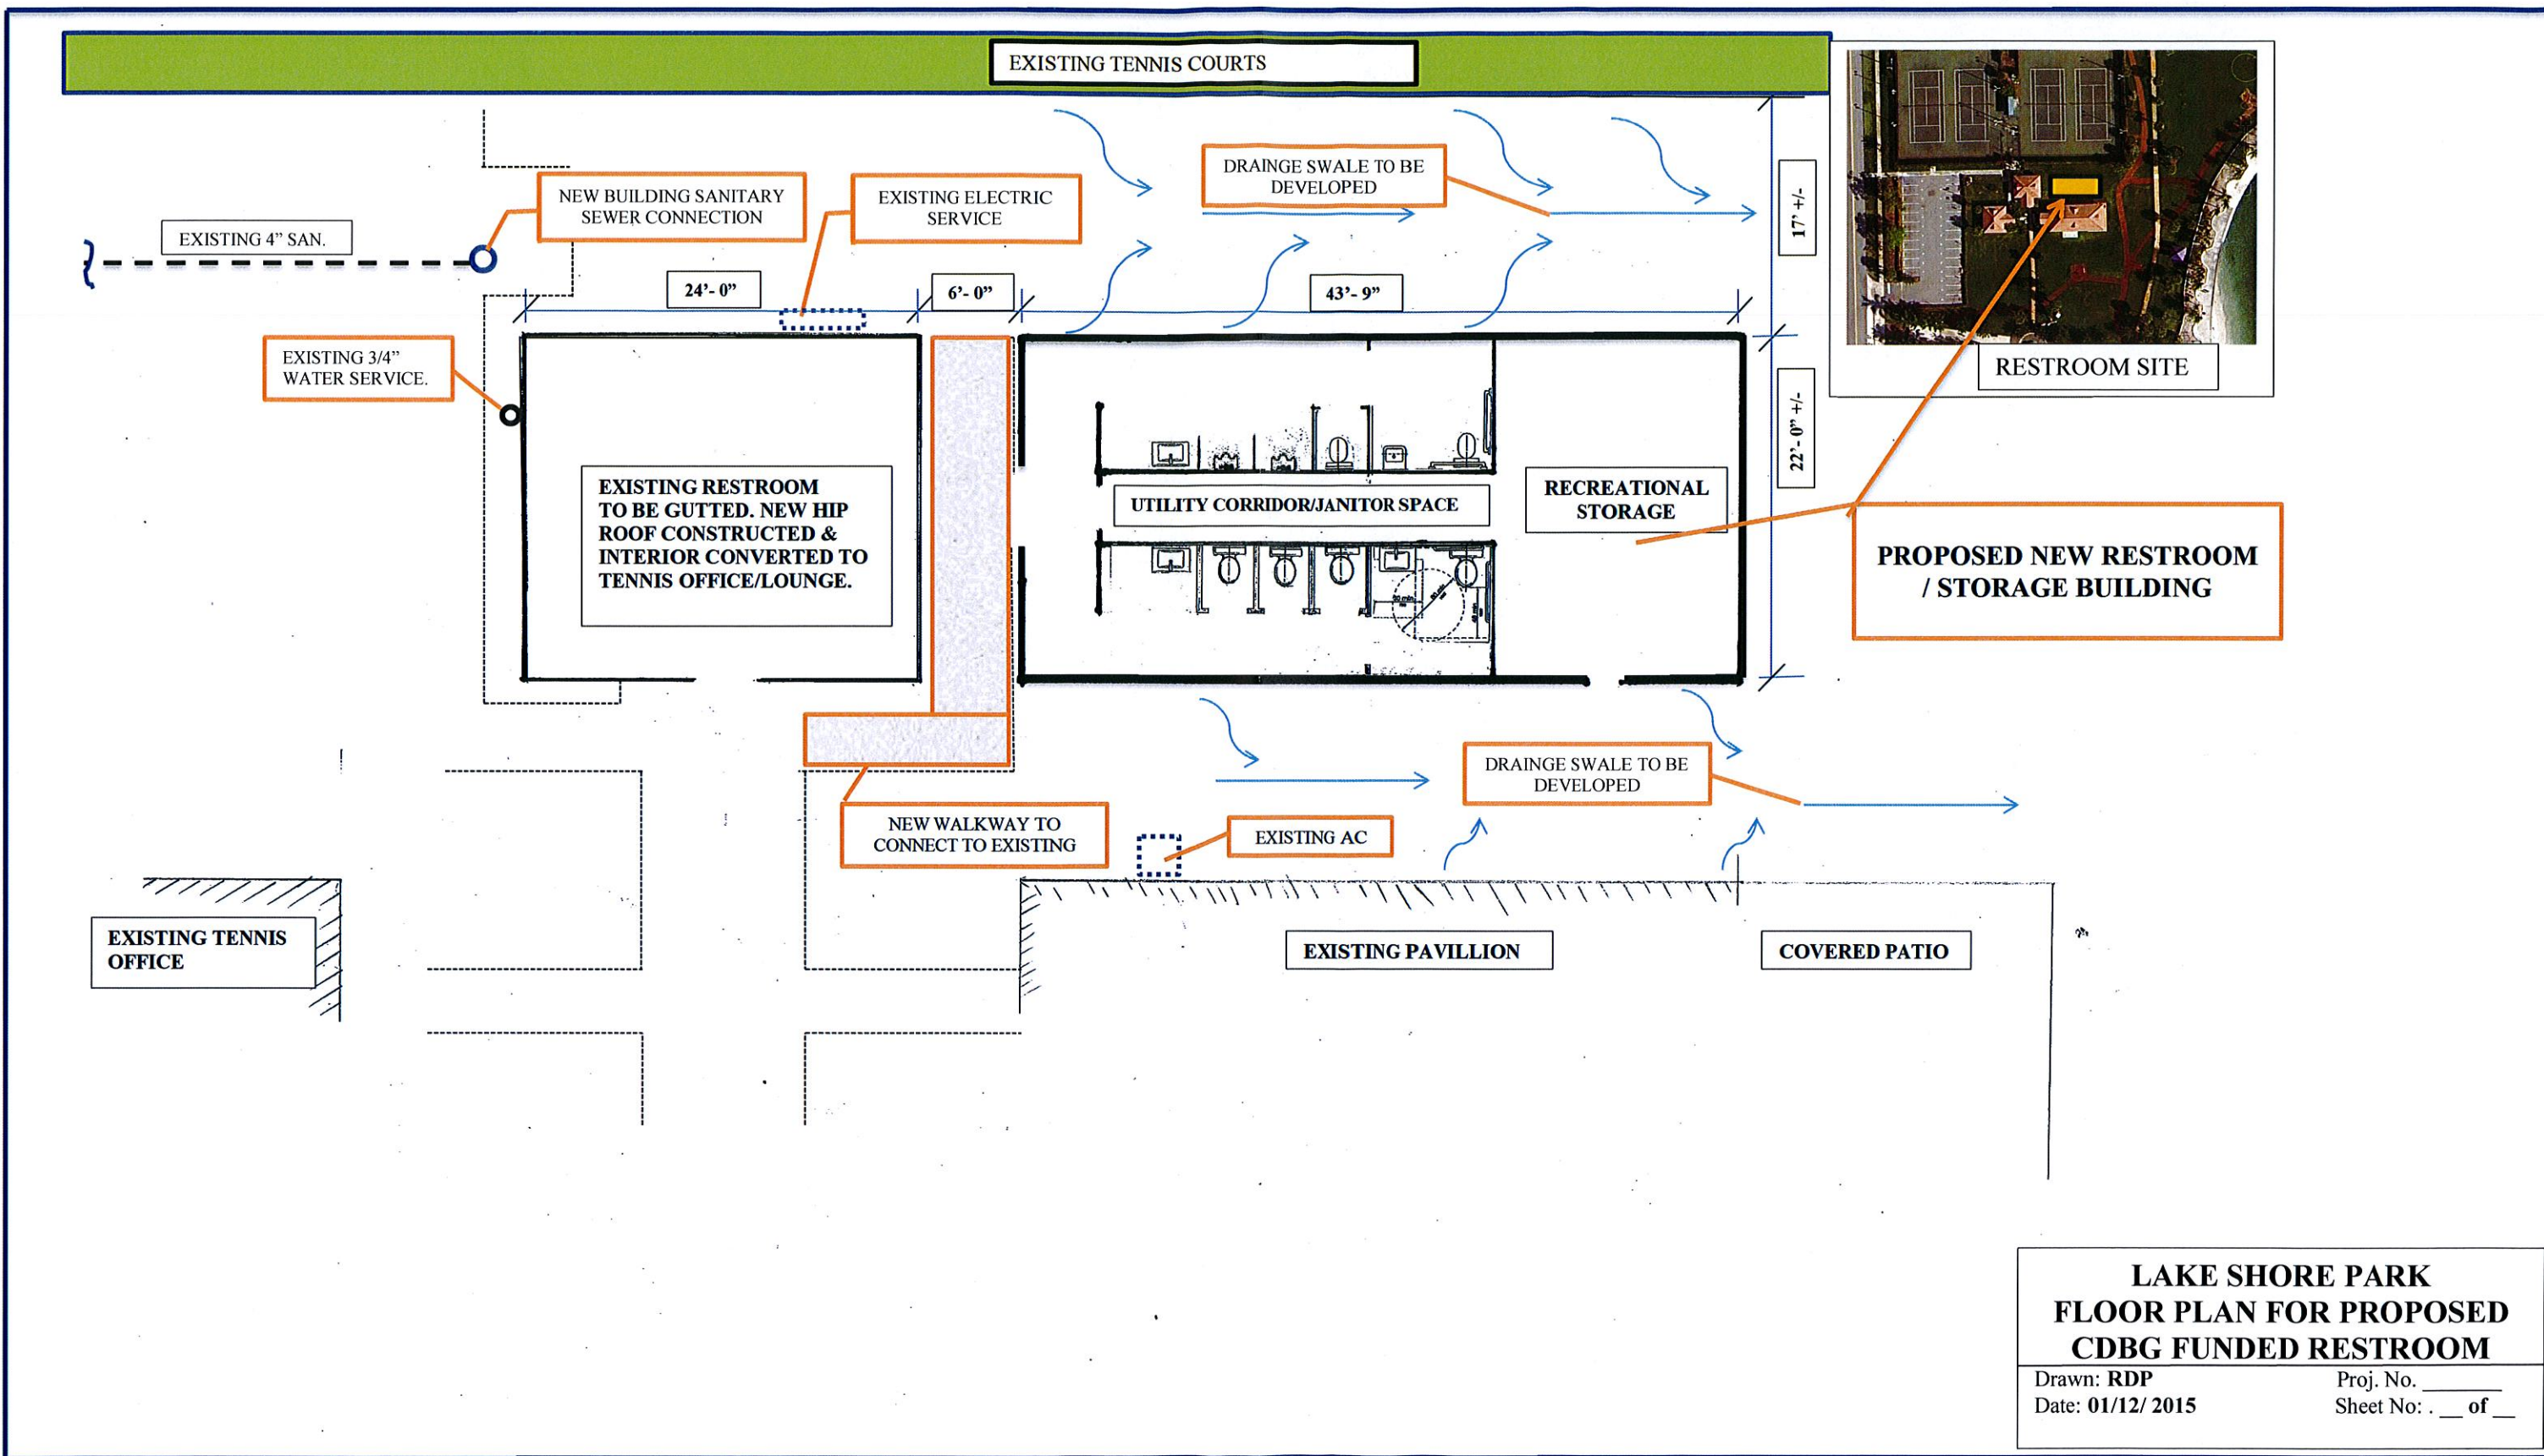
EXISTING TENNIS COURTS

NEW BUILDING SANITARY SEWER CONNECTION

EXISTING ELECTRIC SERVICE

DRAINGE SWALE TO BE DEVELOPED

EXISTING 4" SAN.

24'- 0"

6'- 0"

43'- 9"

17' +/-

EXISTING 3/4" WATER SERVICE.

EXISTING RESTROOM TO BE GUTTED. NEW HIP ROOF CONSTRUCTED & INTERIOR CONVERTED TO TENNIS OFFICE/LOUNGE.

UTILITY CORRIDOR/JANITOR SPACE

RECREATIONAL STORAGE

22'- 0" +/-

RESTROOM SITE

PROPOSED NEW RESTROOM / STORAGE BUILDING

DRAINGE SWALE TO BE DEVELOPED

NEW WALKWAY TO CONNECT TO EXISTING

EXISTING AC

EXISTING TENNIS OFFICE

EXISTING PAVILLION

COVERED PATIO

LAKE SHORE PARK
FLOOR PLAN FOR PROPOSED
CDBG FUNDED RESTROOM

Drawn: RDP
Date: 01/12/ 2015
Proj. No. _______
Sheet No: . __ of __